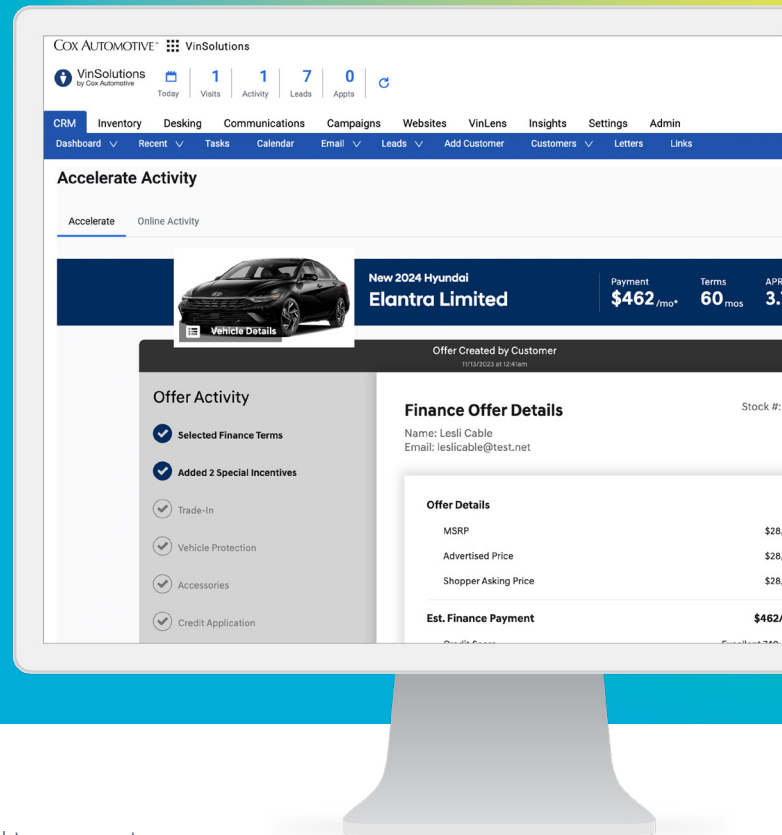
COX AUTOMOTIVE™ VinSolutions

VinSolutions by Cox Automotive

Today 1 Visits 1 Activity 7 Leads 0 Appts

CRM Inventory Desking Communications Campaigns Websites VinLens Insights Settings Admin

Dashboard Recent Tasks Calendar Email Leads Add Customer Customers Letters Links

Accelerate Activity

Accelerate Online Activity

Vehicle Details

New 2024 Hyundai
Elantra Limited

Payment $462/mo*

Terms 60 mos

APR 3.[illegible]

Offer Created by Customer
11/13/2023 at 12:41am

Offer Activity

Selected Finance Terms

Added 2 Special Incentives

Trade-In

Vehicle Protection

Accessories

Credit Application

Finance Offer Details

Stock #:

Name: Lesli Cable
Email: leslicable@test.net

Offer Details

MSRP $28,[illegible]

Advertised Price $28,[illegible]

Shopper Asking Price $28,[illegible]

Est. Finance Payment $462/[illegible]

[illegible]